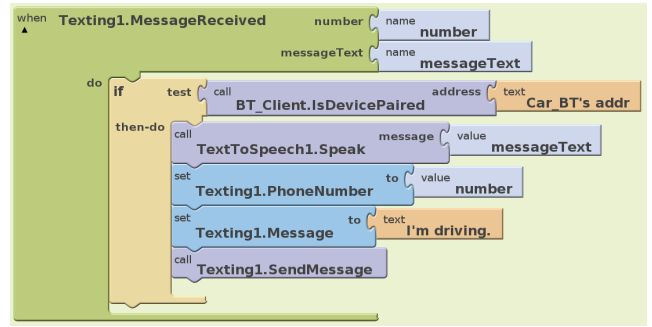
when
Texting1.MessageReceived
number
name
number
messageText
name
messageText
do
if
test
call
BT_Client.IsDevicePaired
address
text
Car_BT's addr
then-do
call
TextToSpeech1.Speak
message
value
messageText
set
Texting1.PhoneNumber
to
value
number
set
Texting1.Message
to
text
I'm driving.
call
Texting1.SendMessage